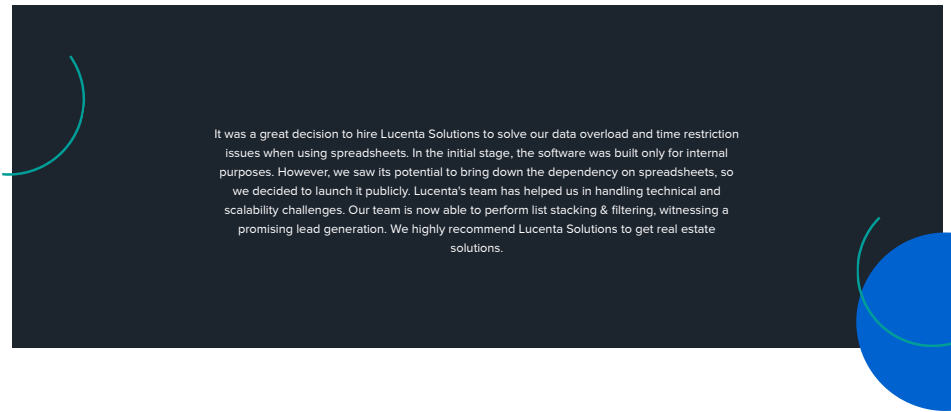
It was a great decision to hire Lucenta Solutions to solve our data overload and time restriction issues when using spreadsheets. In the initial stage, the software was built only for internal purposes. However, we saw its potential to bring down the dependency on spreadsheets, so we decided to launch it publicly. Lucenta's team has helped us in handling technical and scalability challenges. Our team is now able to perform list stacking & filtering, witnessing a promising lead generation. We highly recommend Lucenta Solutions to get real estate solutions.